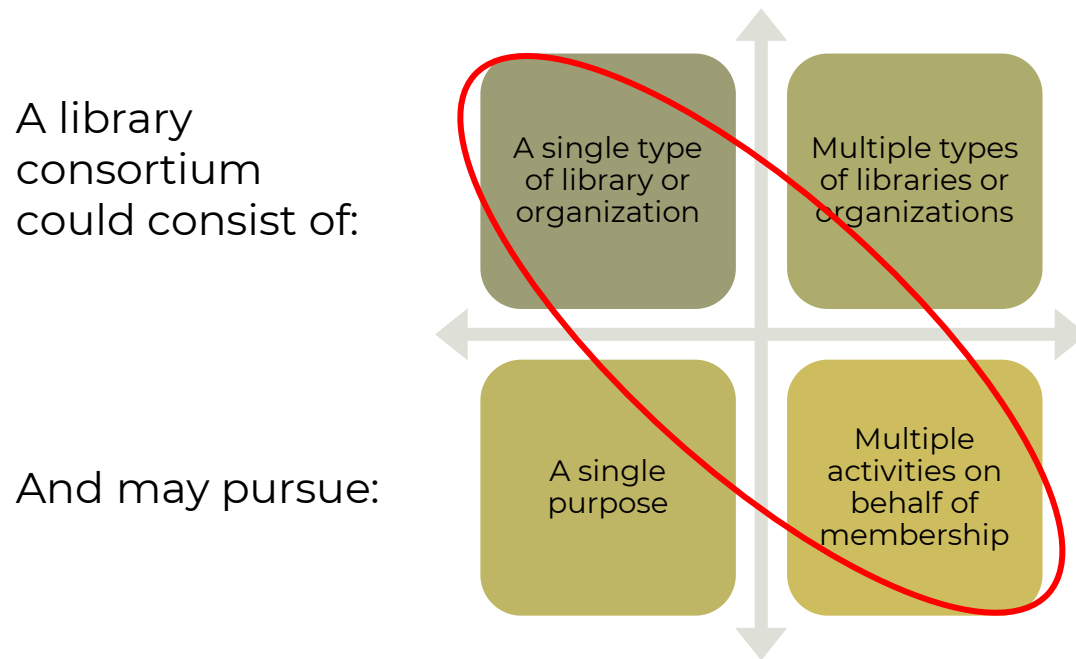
A library consortium could consist of:

A single type of library or organization

Multiple types of libraries or organizations

And may pursue:

A single purpose

Multiple activities on behalf of membership